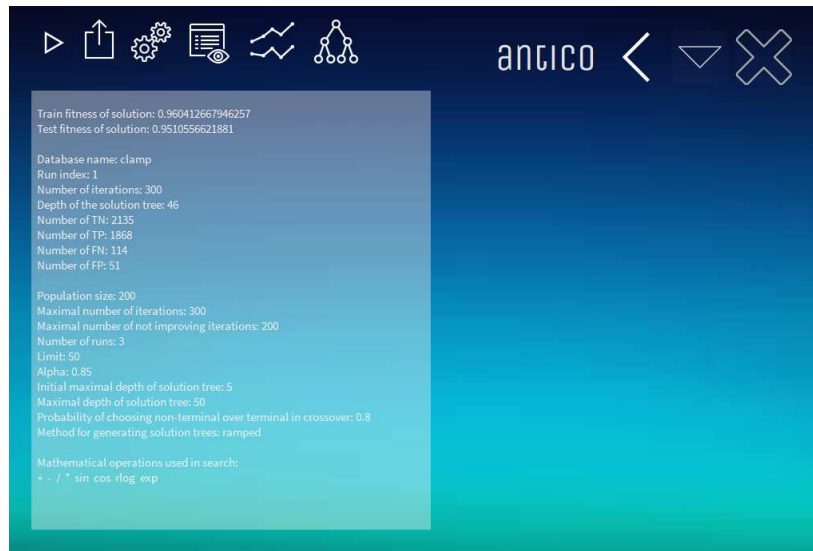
antico

Train fitness of solution: 0.960412667946257
Test fitness of solution: 0.9510556621881

Database name: clamp
Run index: 1
Number of iterations: 300
Depth of the solution tree: 46
Number of TN: 2135
Number of TP: 1868
Number of FN: 114
Number of FP: 51

Population size: 200
Maximal number of iterations: 300
Maximal number of not improving iterations: 200
Number of runs: 3
Limit: 50
Alpha: 0.85
Initial maximal depth of solution tree: 5
Maximal depth of solution tree: 50
Probability of choosing non-terminal over terminal in crossover: 0.8
Method for generating solution trees: ramped

Mathematical operations used in search:
+ - / * sin cos rlog exp